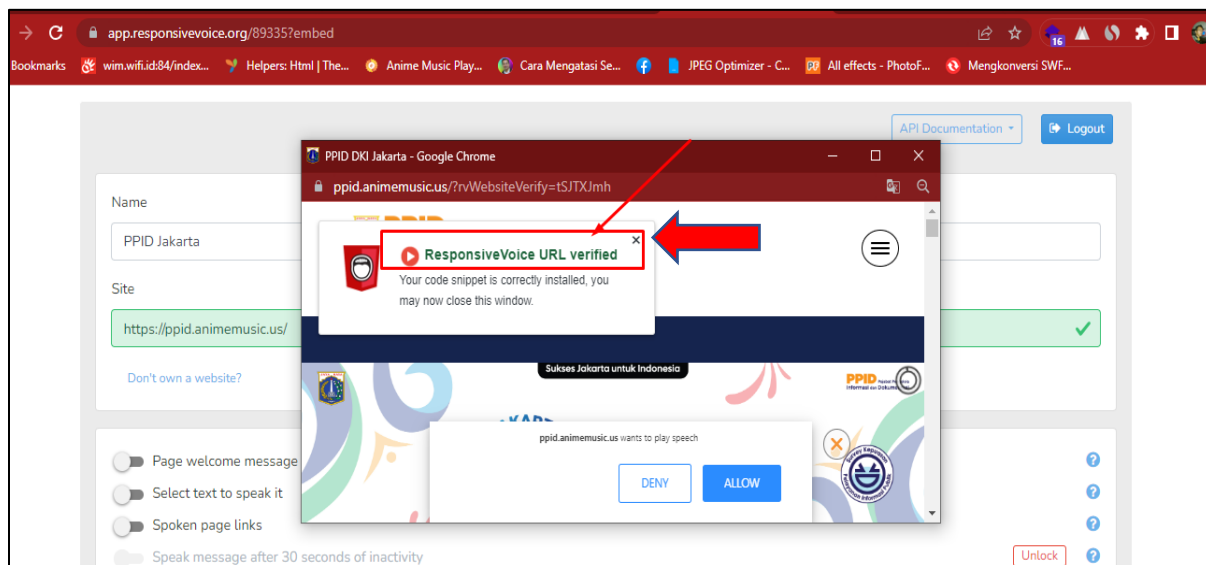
app.responsivevoice.org/89335?embed

Bookmarks wim.wifi.id:84/index... Helpers: Html | The... Anime Music Play... Cara Mengatasi Se... JPEG Optimizer - C... All effects - PhotoF... Mengkonversi SWF...

API Documentation Logout

Name

PPID Jakarta

Site

https://ppid.animemusic.us/

Don't own a website?

Page welcome message

Select text to speak it

Spoken page links

Speak message after 30 seconds of inactivity

Unlock

PPID DKI Jakarta - Google Chrome

ppid.animemusic.us/?rvWebsiteVerify=tSJTXJmh

ResponsiveVoice URL verified

Your code snippet is correctly installed, you may now close this window.

Sukses Jakarta untuk Indonesia

PPID

ppid.animemusic.us wants to play speech

DENY

ALLOW